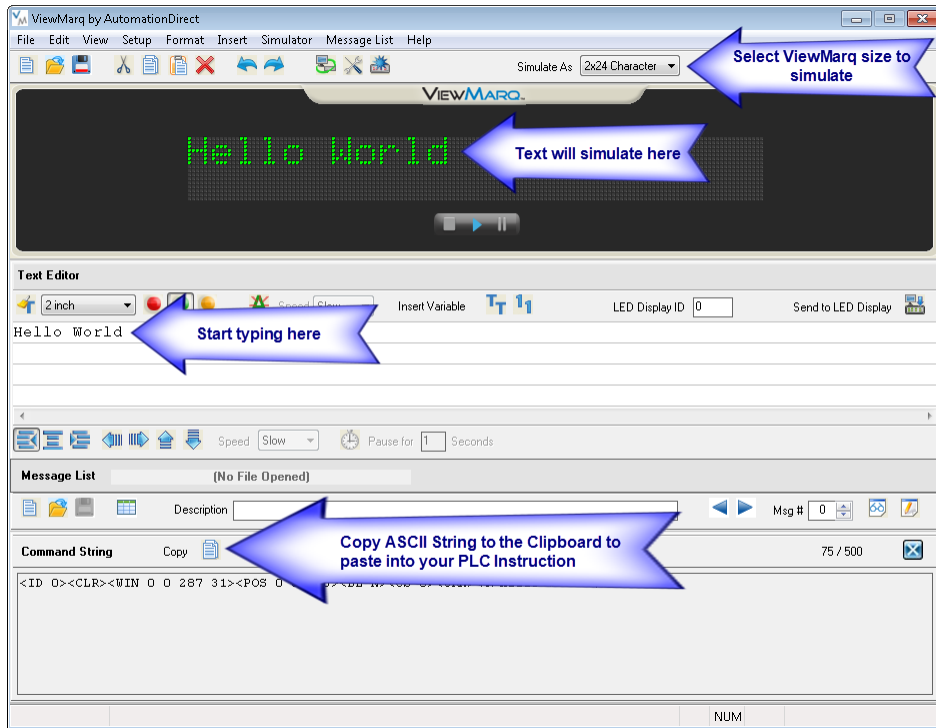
ViewMarq by AutomationDirect

File Edit View Setup Format Insert Simulator Message List Help

Simulate As 2x24 Character

Select ViewMarq size to simulate

VIEWMARQ

Hello World

Text will simulate here

Text Editor

2 inch

Speed Slow

Insert Variable

LED Display ID 0

Send to LED Display

Hello World

Start typing here

Speed Slow

Pause for 1 Seconds

Message List (No File Opened)

Description

Msg # 0

Command String Copy

Copy ASCII String to the Clipboard to paste into your PLC Instruction

75 / 500

<ID 0><CLR><WIN 0 0 287 31><POS 0 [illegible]

NUM